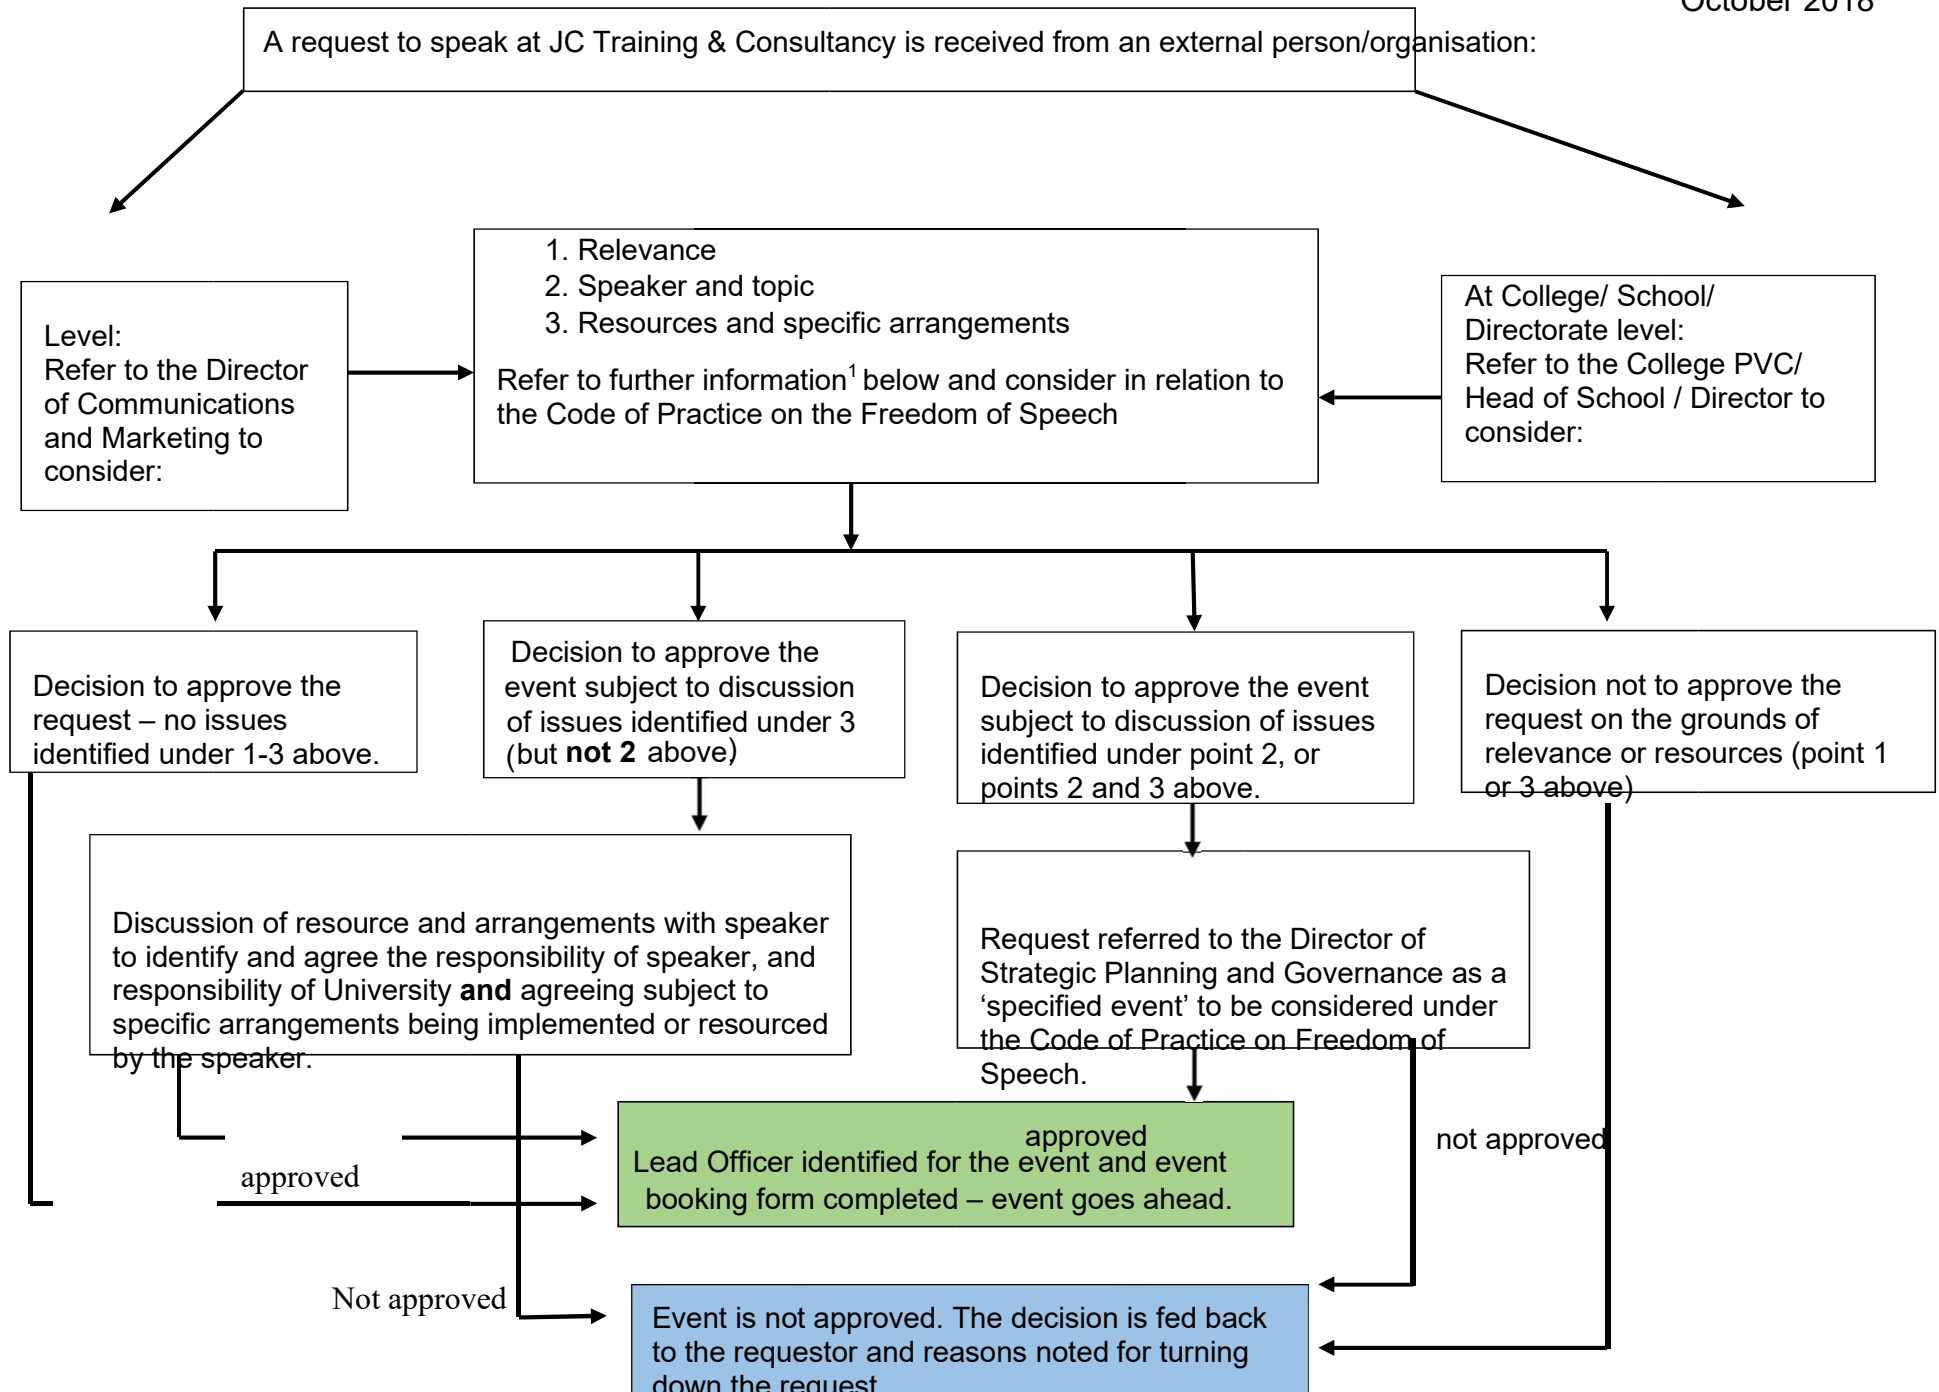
October 2018

A request to speak at JC Training & Consultancy is received from an external person/organisation:

Level:
Refer to the Director of Communications and Marketing to consider:

1. Relevance
2. Speaker and topic
3. Resources and specific arrangements

Refer to further information$^1$ below and consider in relation to the Code of Practice on the Freedom of Speech

At College/ School/ Directorate level:
Refer to the College PVC/ Head of School / Director to consider:

Decision to approve the request – no issues identified under 1-3 above.

Decision to approve the event subject to discussion of issues identified under 3 (but **not 2** above)

Decision to approve the event subject to discussion of issues identified under point 2, or points 2 and 3 above.

Decision not to approve the request on the grounds of relevance or resources (point 1 or 3 above)

Discussion of resource and arrangements with speaker to identify and agree the responsibility of speaker, and responsibility of University **and** agreeing subject to specific arrangements being implemented or resourced by the speaker.

Request referred to the Director of Strategic Planning and Governance as a 'specified event' to be considered under the Code of Practice on Freedom of Speech.

approved

approved
Lead Officer identified for the event and event booking form completed – event goes ahead.

not approved

Not approved

Event is not approved. The decision is fed back to the requestor and reasons noted for turning down the request